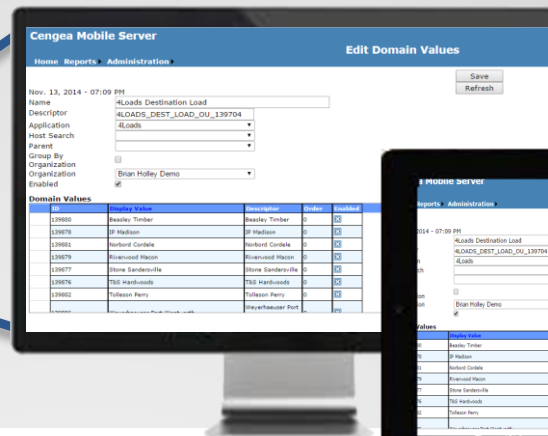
Cengea Mobile Server

Edit Domain Values

Home Reports Administration

Save
Refresh

Nov. 13, 2014 - 07:09 PM

Name 4Loads Destination Load
Descriptor 4LOADS_DEST_LOAD_OU_139704
Application 4Loads
Host Search
Parent
Group By Organization
Organization Brian Holley Demo
Enabled

Domain Values

| ID | Display Value | Descriptor | Order | Enabled |
|---|---|---|---|---|
| 139880 | Beasley Timber | Beasley Timber | 0 | |
| 139878 | IP Madison | IP Madison | 0 | |
| 139881 | Norbord Cordele | Norbord Cordele | 0 | |
| 139879 | Riverwood Macon | Riverwood Macon | 0 | |
| 139877 | Stone Sandersville | Stone Sandersville | 0 | |
| 139876 | T&S Hardwoods | T&S Hardwoods | 0 | |
| 139882 | Tolleson Perry | Tolleson Perry | 0 | |
| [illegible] | Weyerhaeuser Port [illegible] | Weyerhaeuser Port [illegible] | | |

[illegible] Mobile Server

Reports Administration

2014 - 07:09 PM

4Loads Destination Load
4LOADS_DEST_LOAD_OU_139704
4Loads

Brian Holley Demo

Values

| | Display Value |
|---|---|
| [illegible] | Beasley Timber |
| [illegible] | IP Madison |
| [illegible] | Norbord Cordele |
| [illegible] | Riverwood Macon |
| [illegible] | Stone Sandersville |
| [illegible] | T&S Hardwoods |
| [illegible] | Tolleson Perry |